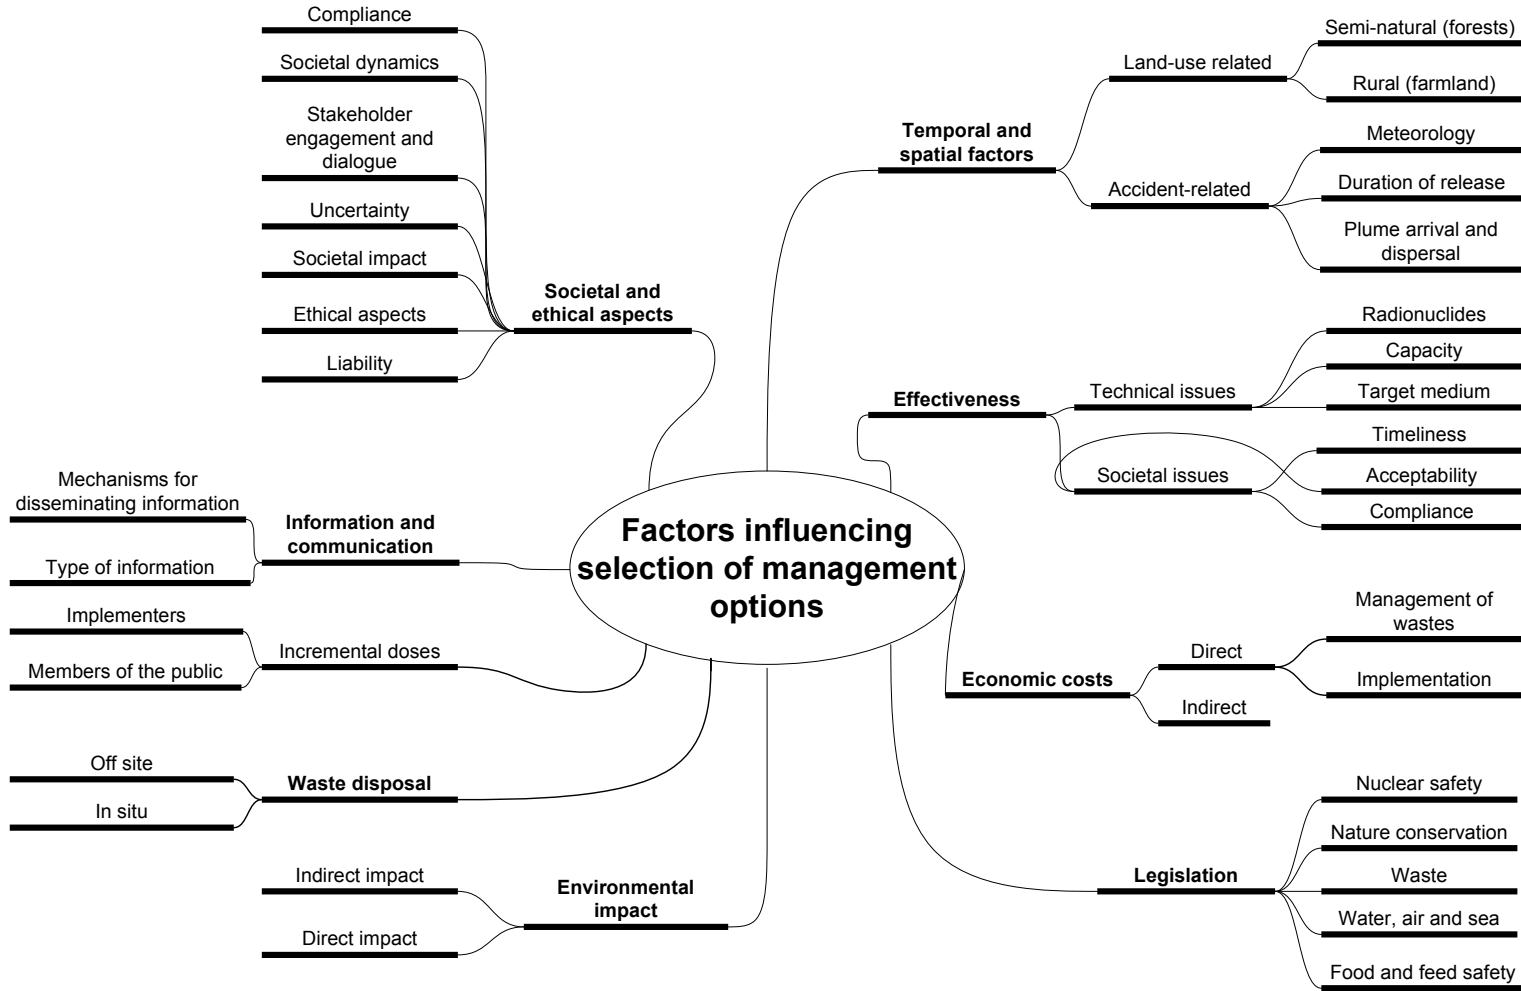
Factors influencing selection of management options

Societal and ethical aspects
Compliance
Societal dynamics
Stakeholder engagement and dialogue
Uncertainty
Societal impact
Ethical aspects
Liability

Information and communication
Mechanisms for disseminating information
Type of information

Incremental doses
Implementers
Members of the public

Waste disposal
Off site
In situ

Environmental impact
Indirect impact
Direct impact

Temporal and spatial factors
Land-use related
Semi-natural (forests)
Rural (farmland)
Accident-related
Meteorology
Duration of release
Plume arrival and dispersal

Effectiveness
Technical issues
Radionuclides
Capacity
Target medium
Societal issues
Timeliness
Acceptability
Compliance

Economic costs
Direct
Management of wastes
Implementation
Indirect

Legislation
Nuclear safety
Nature conservation
Waste
Water, air and sea
Food and feed safety